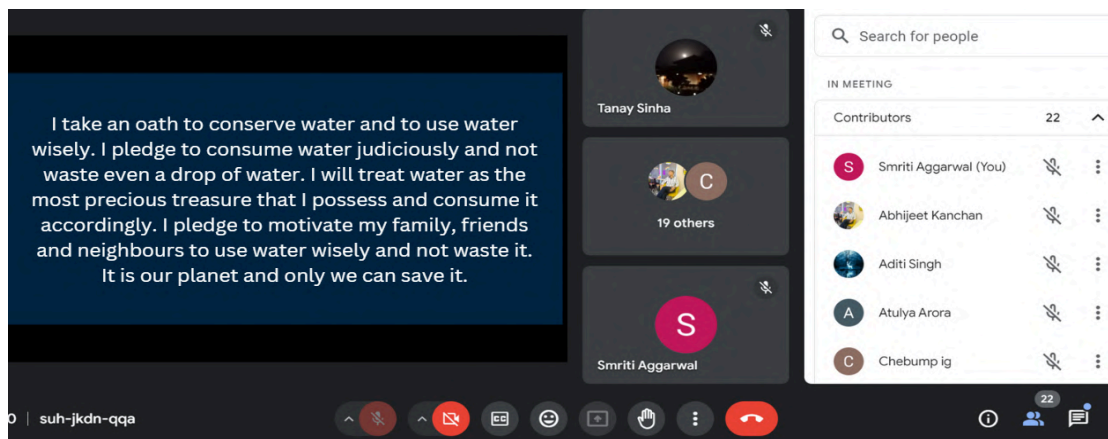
I take an oath to conserve water and to use water wisely. I pledge to consume water judiciously and not waste even a drop of water. I will treat water as the most precious treasure that I possess and consume it accordingly. I pledge to motivate my family, friends and neighbours to use water wisely and not waste it. It is our planet and only we can save it.

Tanay Sinha

C
19 others

S
Smriti Aggarwal

Search for people

IN MEETING

Contributors 22

S Smriti Aggarwal (You)
Abhijeet Kanchan
Aditi Singh
A Atulya Arora
C Chebump ig

0 | suh-jkdn-qqa

22